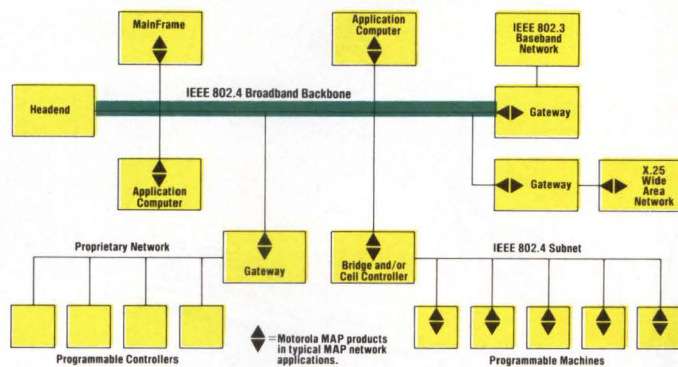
MainFrame

Application Computer

IEEE 802.3 Baseband Network

Headend

IEEE 802.4 Broadband Backbone

Gateway

Gateway

X.25 Wide Area Network

Application Computer

Proprietary Network

Gateway

Bridge and/or Cell Controller

IEEE 802.4 Subnet

=Motorola MAP products in typical MAP network applications.

Programmable Controllers

Programmable Machines